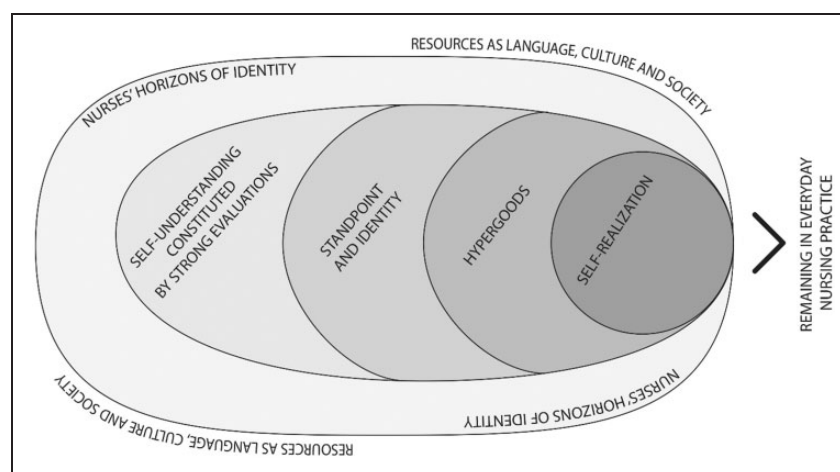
NURSES' HORIZONS OF IDENTITY

RESOURCES AS LANGUAGE, CULTURE AND SOCIETY

SELF-UNDERSTANDING CONSTITUTED BY STRONG EVALUATIONS

STANDPOINT AND IDENTITY

HYPERGOODS

SELF-REALIZATION

REMAINING IN EVERYDAY NURSING PRACTICE

NURSES' HORIZONS OF IDENTITY

RESOURCES AS LANGUAGE, CULTURE AND SOCIETY